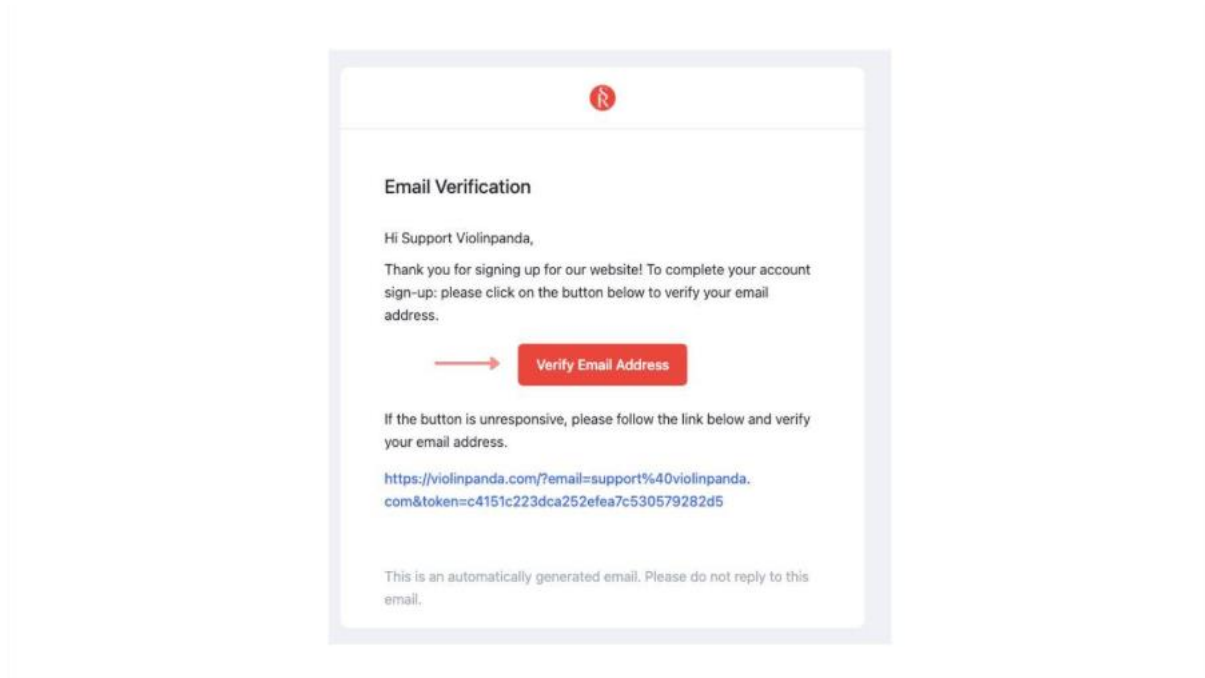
Email Verification

Hi Support Violinpanda,

Thank you for signing up for our website! To complete your account sign-up: please click on the button below to verify your email address.

Verify Email Address

If the button is unresponsive, please follow the link below and verify your email address.

https://violinpanda.com/?email=support%40violinpanda.com&token=c4151c223dca252efea7c530579282d5

This is an automatically generated email. Please do not reply to this email.